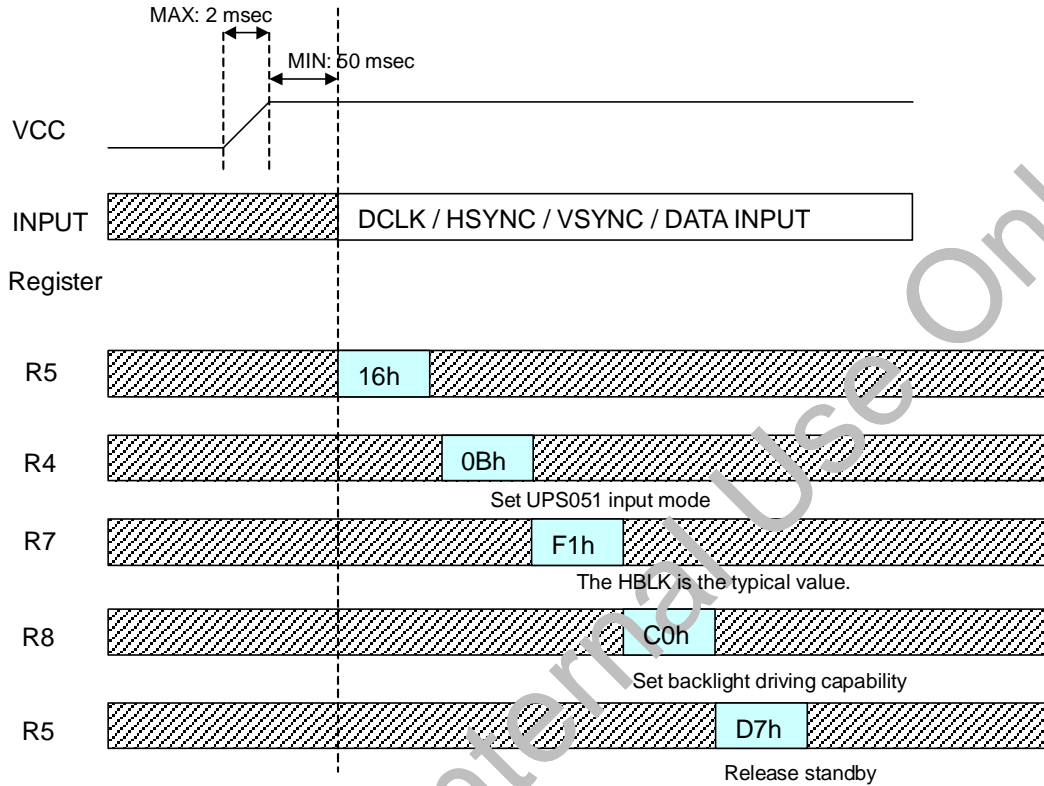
MAX: 2 msec

MIN: 50 msec

VCC

INPUT

DCLK / HSYNC / VSYNC / DATA INPUT

Register

R5

16h

R4

0Bh

Set UPS051 input mode

R7

F1h

The HBLK is the typical value.

R8

C0h

Set backlight driving capability

R5

D7h

Release standby

Internal Use Only